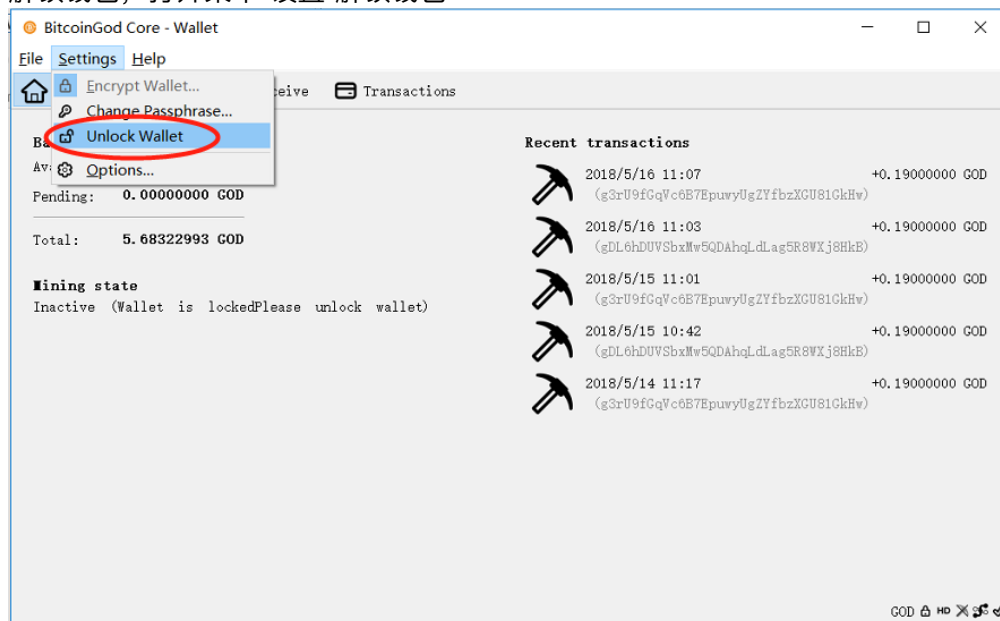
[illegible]

BitcoinGod Core - Wallet

File Settings Help

Encrypt Wallet...
Change Passphrase...
Unlock Wallet
Options...

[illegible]ceive Transactions

Ba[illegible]
Ava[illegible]

Pending: 0.00000000 GOD

Total: 5.68322993 GOD

Mining state
Inactive (Wallet is lockedPlease unlock wallet)

Recent transactions

2018/5/16 11:07 +0.19000000 GOD
(g3rU9fGqVc6B7EpuwyUgZYfbzXGU81GkHw)

2018/5/16 11:03 +0.19000000 GOD
(gDL6hDUVSbxMw5QDAhqLdLag5R8WXj8HkB)

2018/5/15 11:01 +0.19000000 GOD
(g3rU9fGqVc6B7EpuwyUgZYfbzXGU81GkHw)

2018/5/15 10:42 +0.19000000 GOD
(gDL6hDUVSbxMw5QDAhqLdLag5R8WXj8HkB)

2018/5/14 11:17 +0.19000000 GOD
(g3rU9fGqVc6B7EpuwyUgZYfbzXGU81GkHw)

GOD HD